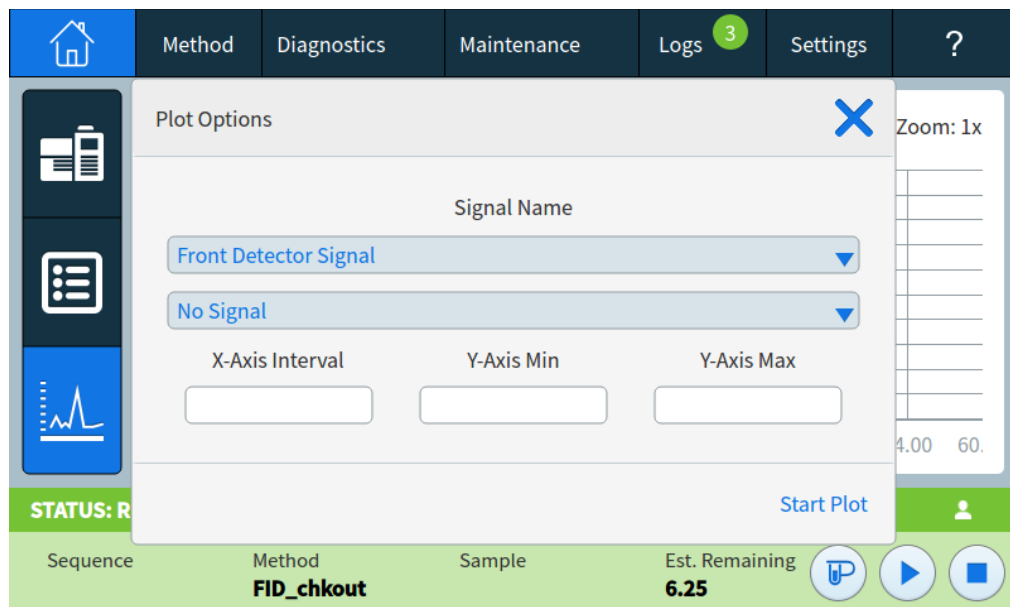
Method Diagnostics Maintenance Logs 3 Settings ?

Plot Options

Zoom: 1x

Signal Name

Front Detector Signal

No Signal

X-Axis Interval Y-Axis Min Y-Axis Max

4.00 60.

Start Plot

STATUS: R

Sequence Method FID_chkout Sample Est. Remaining 6.25